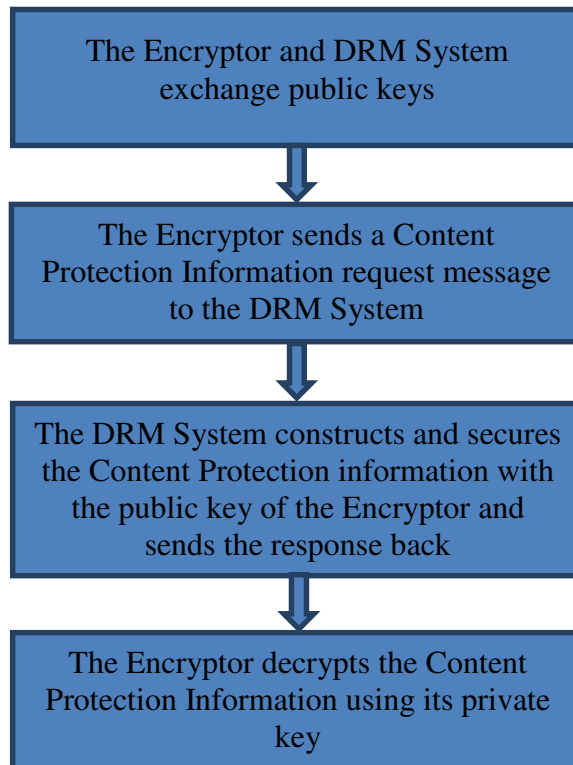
The Encryptor and DRM System exchange public keys

The Encryptor sends a Content Protection Information request message to the DRM System

The DRM System constructs and secures the Content Protection information with the public key of the Encryptor and sends the response back

The Encryptor decrypts the Content Protection Information using its private key